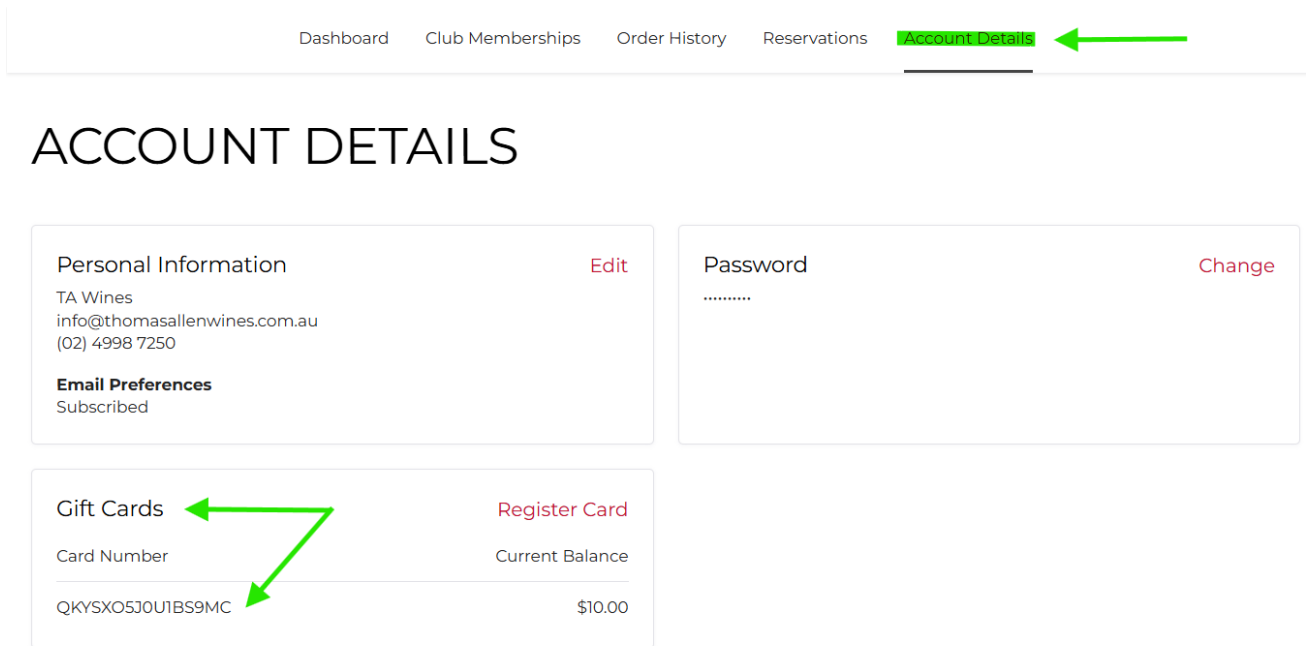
Dashboard Club Memberships Order History Reservations Account Details

ACCOUNT DETAILS

Personal Information Edit
TA Wines
info@thomasallenwines.com.au
(02) 4998 7250

**Email Preferences**
Subscribed

Password Change
..........

Gift Cards Register Card

| Card Number | Current Balance |
|---|---|
| QKYSXO5J0U1BS9MC | $10.00 |